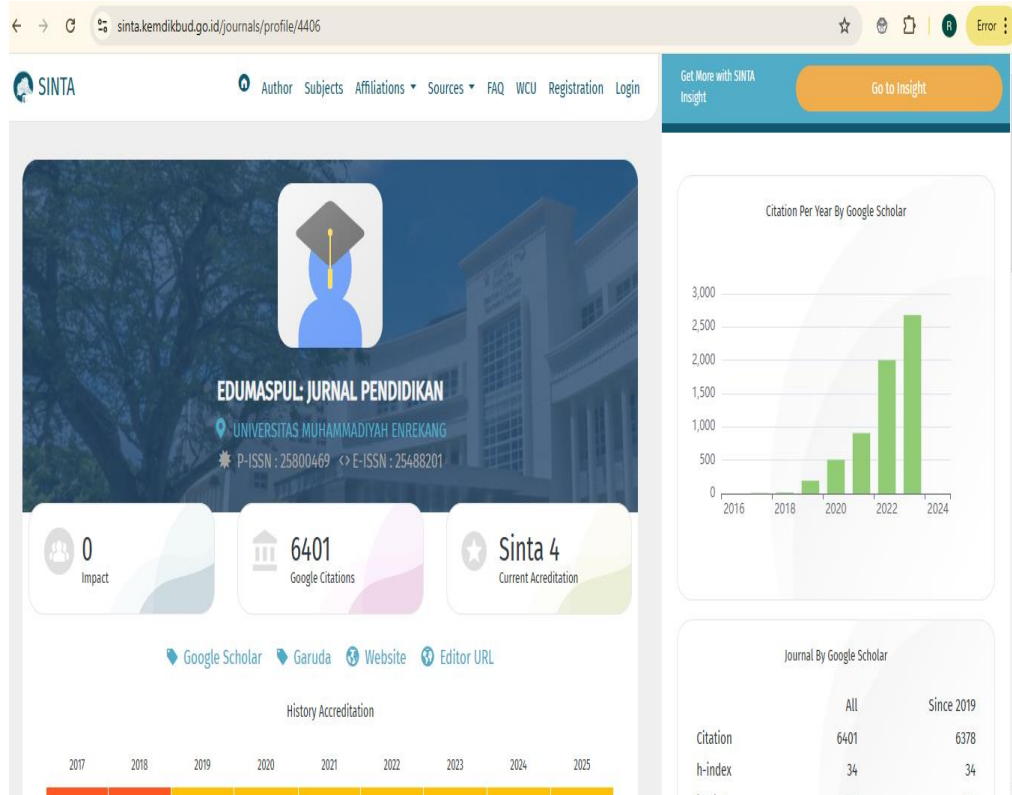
sinta.kemdikbud.go.id/journals/profile/4406

R Error

SINTA

Author Subjects Affiliations ▾ Sources ▾ FAQ WCU Registration Login

Get More with SINTA Insight

Go to Insight

EDUMASPUL: JURNAL PENDIDIKAN

UNIVERSITAS MUHAMMADIYAH ENREKANG

P-ISSN : 25800469 <> E-ISSN : 25488201

0
Impact

6401
Google Citations

Sinta 4
Current Acreditation

Google Scholar Garuda Website Editor URL

History Accreditation

2017 2018 2019 2020 2021 2022 2023 2024 2025

Citation Per Year By Google Scholar

3,000
2,500
2,000
1,500
1,000
500
0
2016 2018 2020 2022 2024

Journal By Google Scholar

| | All | Since 2019 |
|---|---|---|
| Citation | 6401 | 6378 |
| h-index | 34 | 34 |